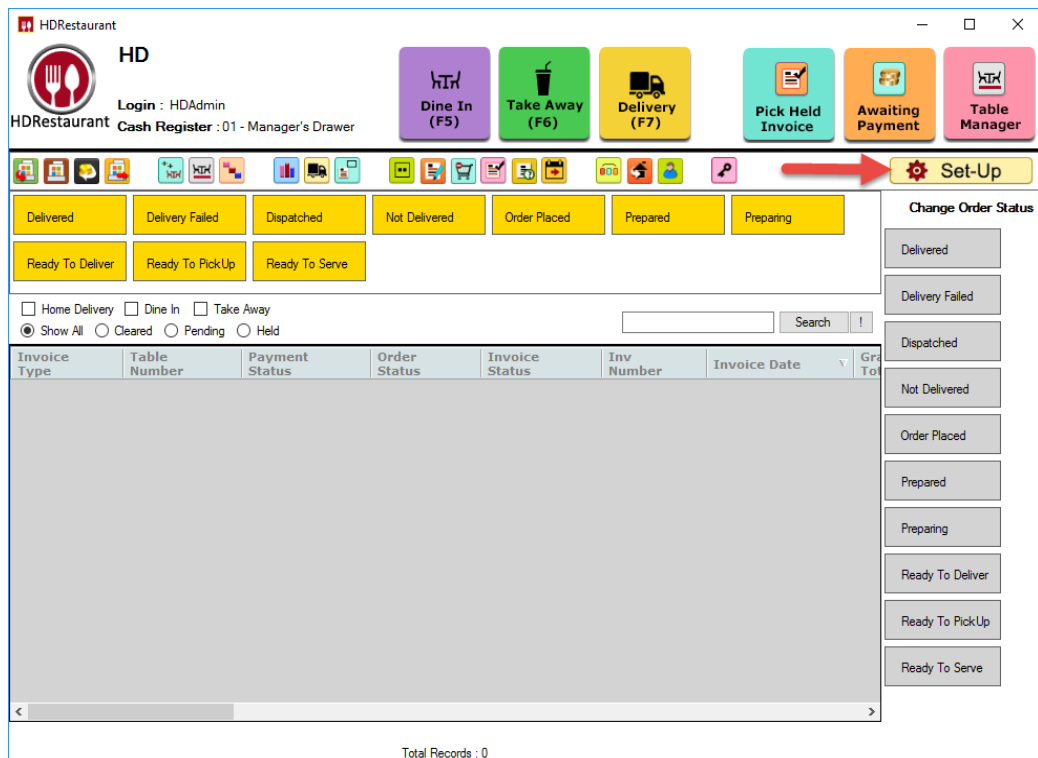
HDRestaurant

HDRestaurant

HD

Login : HDAdmin
Cash Register : 01 - Manager's Drawer

Dine In (F5)

Take Away (F6)

Delivery (F7)

Pick Held Invoice

Awaiting Payment

Table Manager

Set-Up

Delivered
Delivery Failed
Dispatched
Not Delivered
Order Placed
Prepared
Preparing
Ready To Deliver
Ready To PickUp
Ready To Serve

Change Order Status

Delivered
Delivery Failed
Dispatched
Not Delivered
Order Placed
Prepared
Preparing
Ready To Deliver
Ready To PickUp
Ready To Serve

Home Delivery  Dine In  Take Away
Show All  Cleared  Pending  Held

Search  !

| Invoice Type | Table Number | Payment Status | Order Status | Invoice Status | Inv Number | Invoice Date | Gra Tot |
|---|---|---|---|---|---|---|---|

Total Records : 0